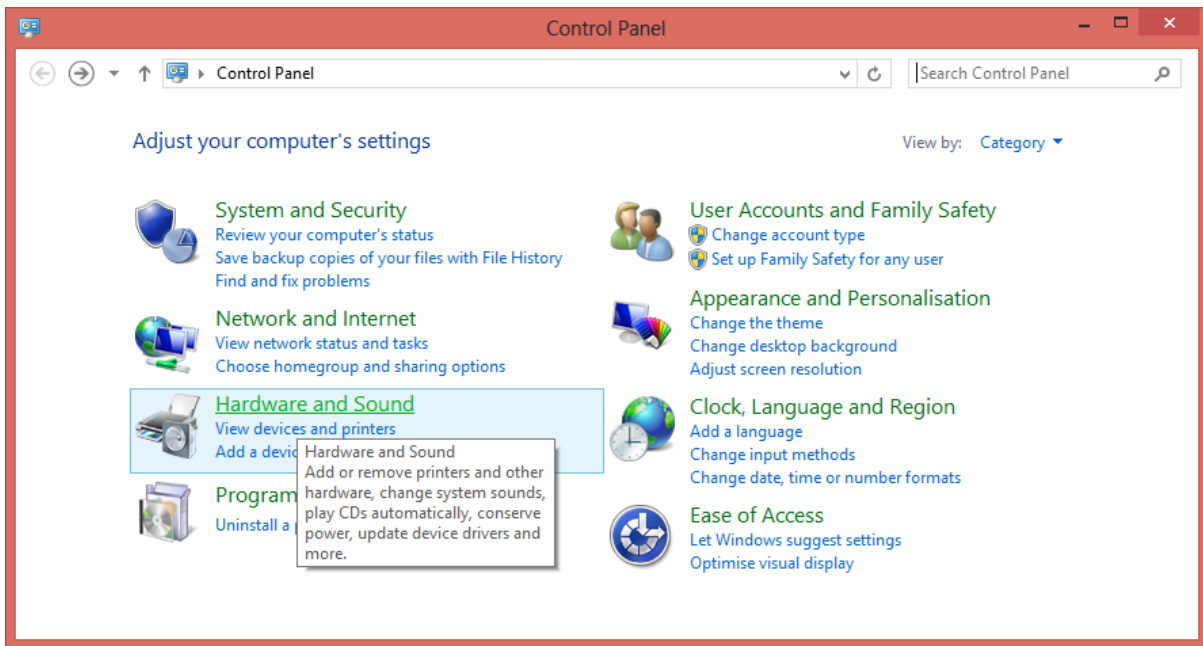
Control Panel

Control Panel

Search Control Panel

Adjust your computer's settings

View by: Category

System and Security
Review your computer's status
Save backup copies of your files with File History
Find and fix problems

Network and Internet
View network status and tasks
Choose homegroup and sharing options

Hardware and Sound
View devices and printers
Add a devic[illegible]

Hardware and Sound
Add or remove printers and other hardware, change system sounds, play CDs automatically, conserve power, update device drivers and more.

Program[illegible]
Uninstall a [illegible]

User Accounts and Family Safety
Change account type
Set up Family Safety for any user

Appearance and Personalisation
Change the theme
Change desktop background
Adjust screen resolution

Clock, Language and Region
Add a language
Change input methods
Change date, time or number formats

Ease of Access
Let Windows suggest settings
Optimise visual display